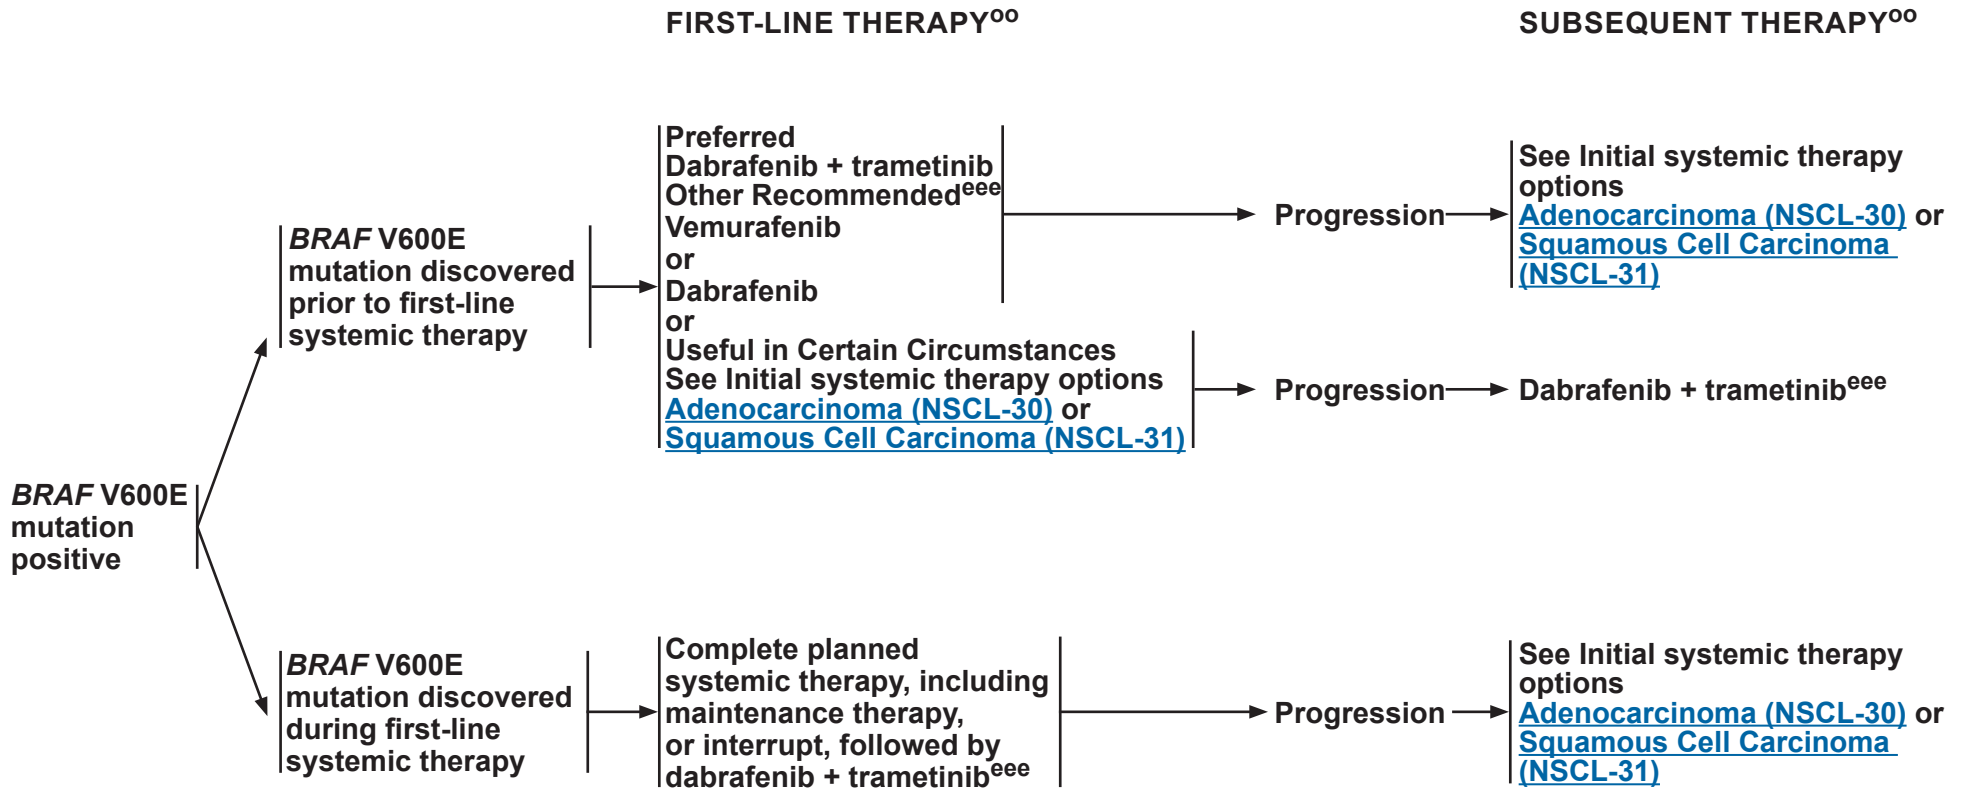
FIRST-LINE THERAPY$^{oo}$

SUBSEQUENT THERAPY$^{oo}$

BRAF V600E mutation positive

BRAF V600E mutation discovered prior to first-line systemic therapy

Preferred
Dabrafenib + trametinib
Other Recommended$^{eee}$
Vemurafenib
or
Dabrafenib
or
Useful in Certain Circumstances
See Initial systemic therapy options Adenocarcinoma (NSCL-30) or Squamous Cell Carcinoma (NSCL-31)

Progression

See Initial systemic therapy options Adenocarcinoma (NSCL-30) or Squamous Cell Carcinoma (NSCL-31)

Progression

Dabrafenib + trametinib$^{eee}$

BRAF V600E mutation discovered during first-line systemic therapy

Complete planned systemic therapy, including maintenance therapy, or interrupt, followed by dabrafenib + trametinib$^{eee}$

Progression

See Initial systemic therapy options Adenocarcinoma (NSCL-30) or Squamous Cell Carcinoma (NSCL-31)